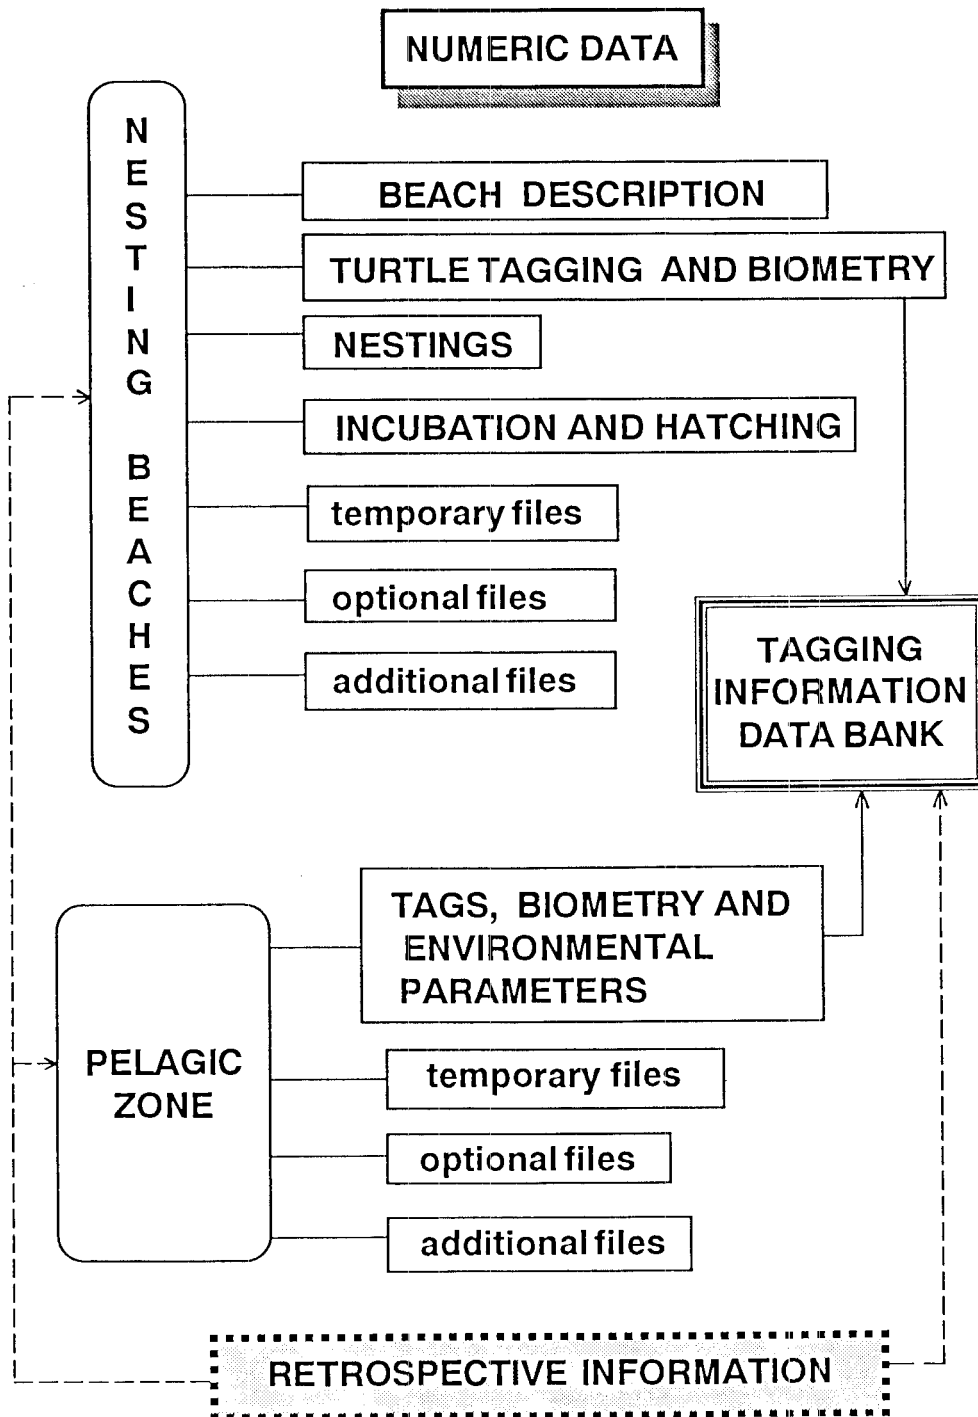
NUMERIC DATA

NESTING BEACHES

BEACH DESCRIPTION

TURTLE TAGGING AND BIOMETRY

NESTINGS

INCUBATION AND HATCHING

temporary files

optional files

additional files

TAGGING INFORMATION DATA BANK

TAGS, BIOMETRY AND ENVIRONMENTAL PARAMETERS

PELAGIC ZONE

temporary files

optional files

additional files

RETROSPECTIVE INFORMATION